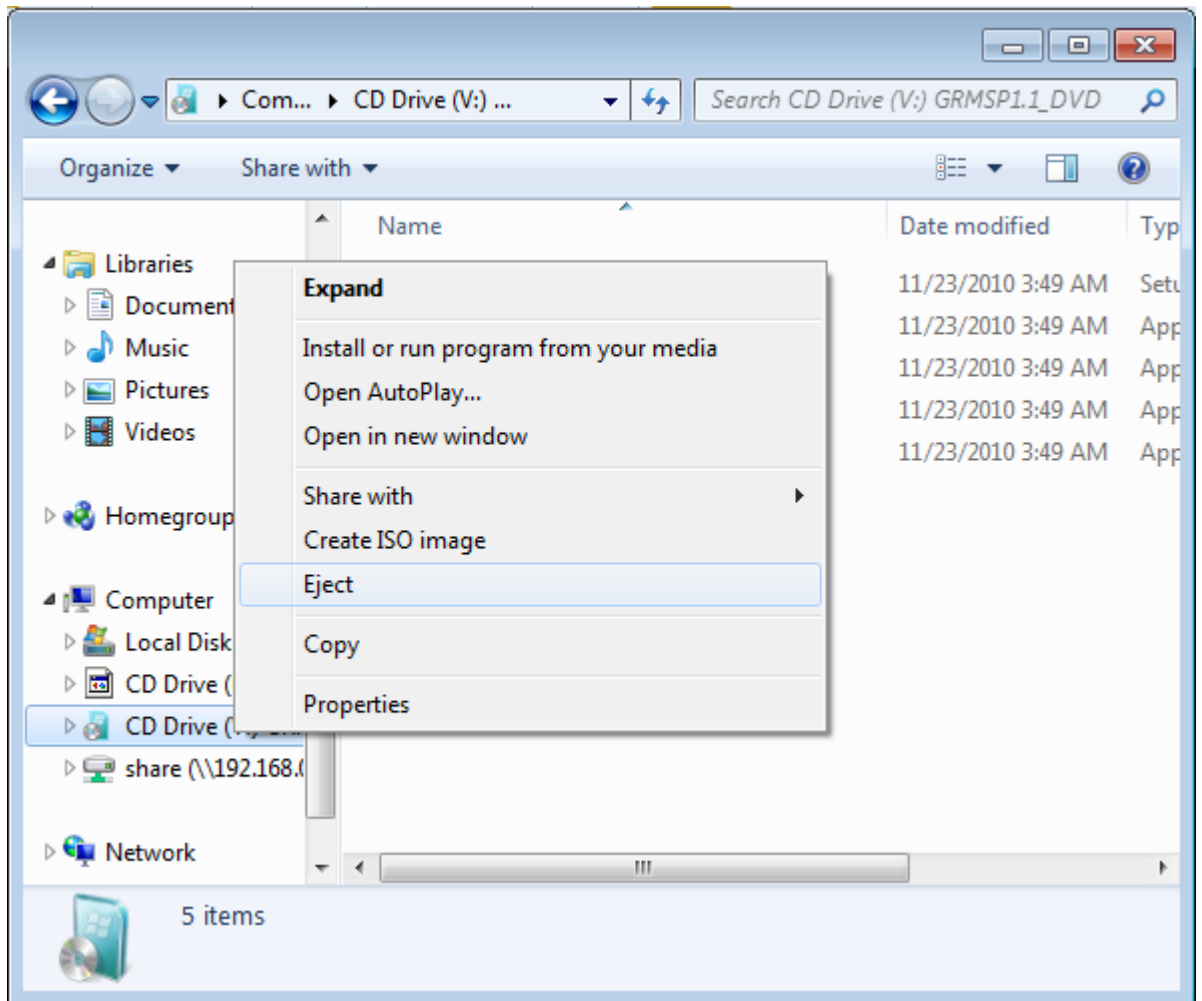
Com... ▸ CD Drive (V:) ...

Search CD Drive (V:) GRMSP1.1_DVD

Organize ▾ Share with ▾

Libraries
Document
Music
Pictures
Videos

Homegroup

Computer
Local Disk
CD Drive (
CD Drive (V:) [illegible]
share (\\192.168.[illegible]

Network

Name

Date modified

Typ

11/23/2010 3:49 AM Setu
11/23/2010 3:49 AM App
11/23/2010 3:49 AM App
11/23/2010 3:49 AM App
11/23/2010 3:49 AM App

Expand
Install or run program from your media
Open AutoPlay...
Open in new window
Share with
Create ISO image
Eject
Copy
Properties

5 items